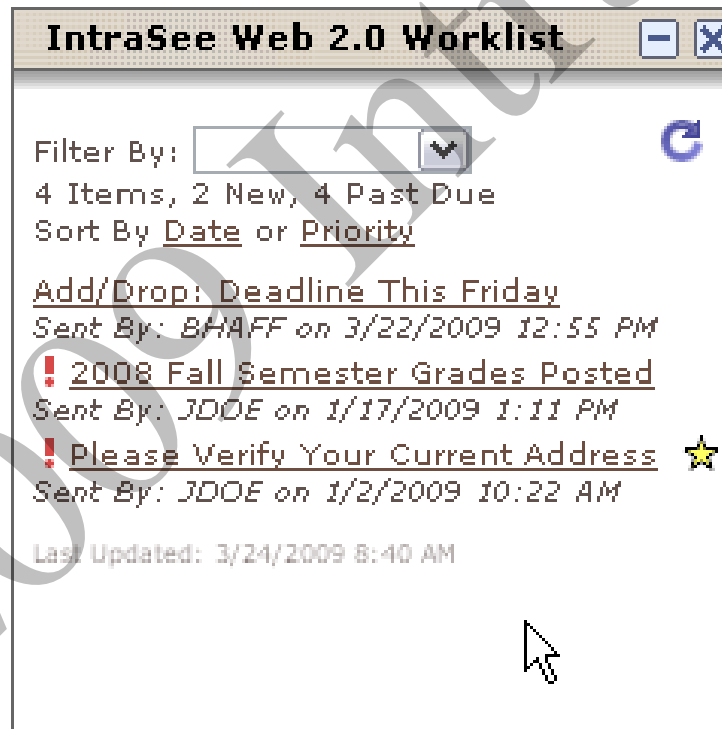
IntraSee Web 2.0 Worklist

Filter By:
4 Items, 2 New, 4 Past Due
Sort By Date or Priority

Add/Drop: Deadline This Friday
Sent By: BHAFF on 3/22/2009 12:55 PM
! 2008 Fall Semester Grades Posted
Sent By: JDOE on 1/17/2009 1:11 PM
! Please Verify Your Current Address
Sent By: JDOE on 1/2/2009 10:22 AM

Last Updated: 3/24/2009 8:40 AM